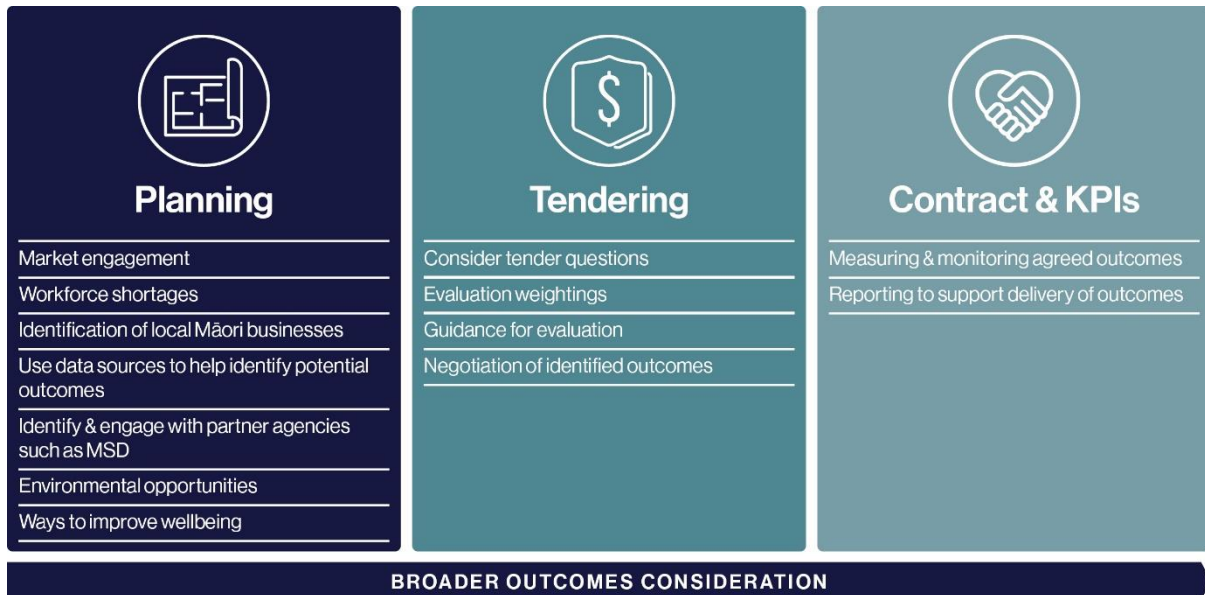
Planning

Market engagement

Workforce shortages

Identification of local Māori businesses

Use data sources to help identify potential outcomes

Identify & engage with partner agencies such as MSD

Environmental opportunities

Ways to improve wellbeing

$

Tendering

Consider tender questions

Evaluation weightings

Guidance for evaluation

Negotiation of identified outcomes

Contract & KPIs

Measuring & monitoring agreed outcomes

Reporting to support delivery of outcomes

BROADER OUTCOMES CONSIDERATION